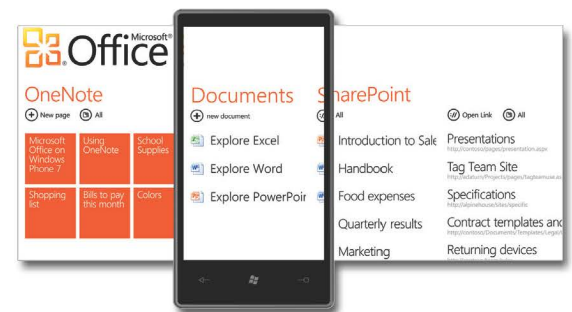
Microsoft® Office

OneNote

New page All

Microsoft Office on Windows Phone 7

Using OneNote

School Supplies

Shopping list

Bills to pay this month

Colors

Documents

new document

Explore Excel

Explore Word

Explore PowerPoi

SharePoint

All

Introduction to Sale

Handbook

Food expenses

Quarterly results

Marketing

Open Link All

Presentations

http://contoso/pages/presentation.aspx

Tag Team Site

http://adatum/Projects/pages/tagteam.aspx

Specifications

http://alpinehouse/sites/specific

Contract templates and

http://contoso/Documents/Templates/Legal/

Returning devices